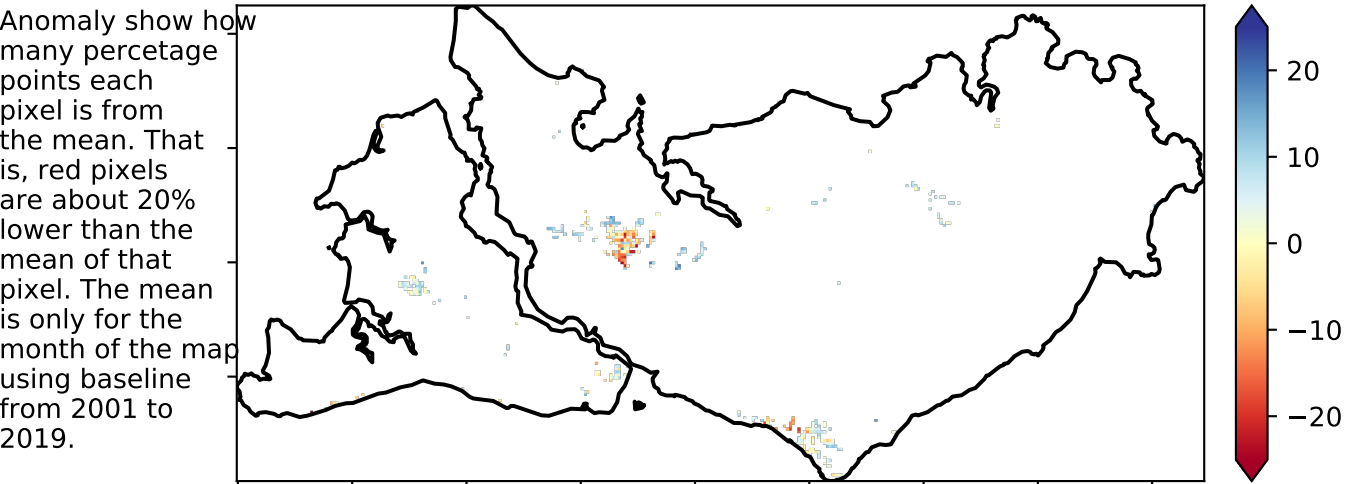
Anomaly show how many percetage points each pixel is from the mean. That is, red pixels are about 20% lower than the mean of that pixel. The mean is only for the month of the map using baseline from 2001 to 2019.

20
10
0
−10
−20